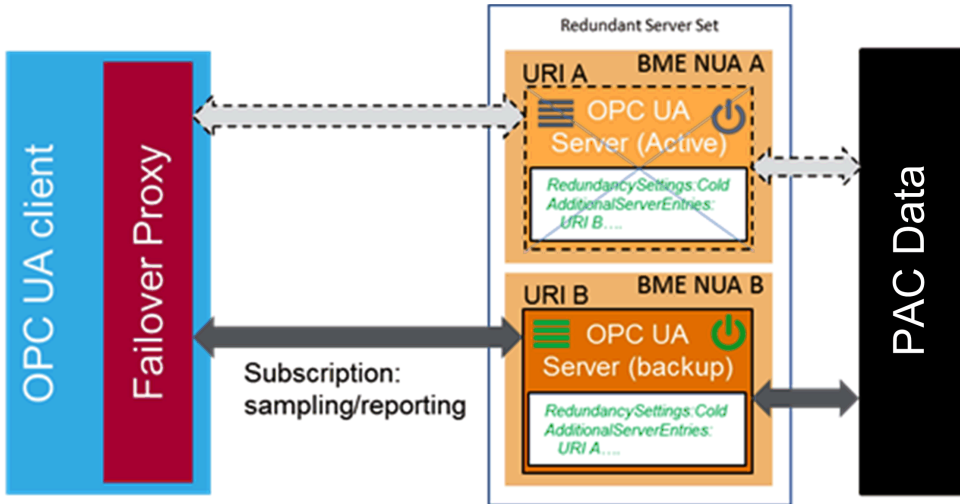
OPC UA client

Failover Proxy

Redundant Server Set

URI A

BME NUA A

OPC UA Server (Active)

RedundancySettings:Cold
AdditionalServerEntries:
URI B….

URI B

BME NUA B

OPC UA Server (backup)

RedundancySettings:Cold
AdditionalServerEntries:
URI A….

Subscription: sampling/reporting

PAC Data